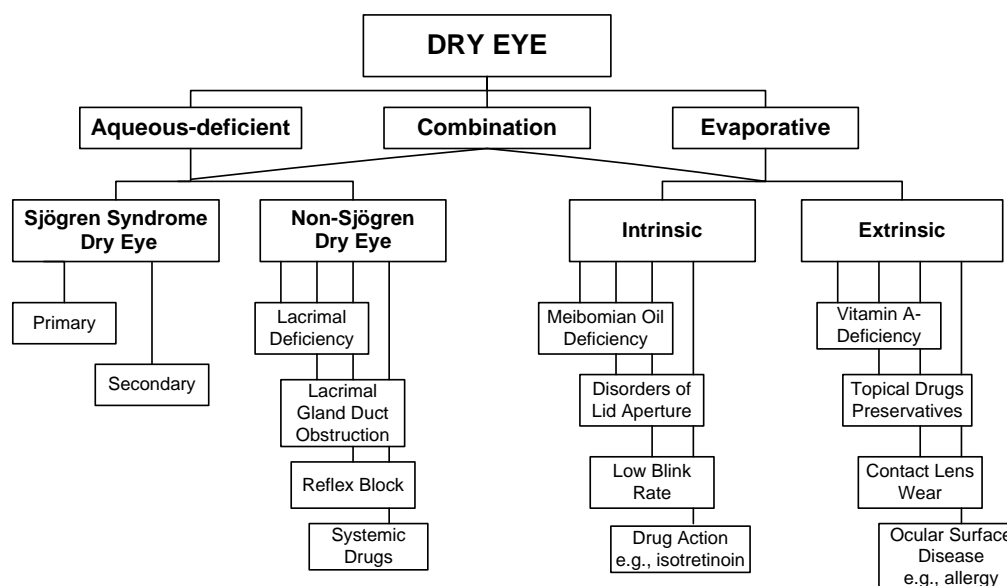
DRY EYE

Aqueous-deficient

Combination

Evaporative

Sjögren Syndrome Dry Eye

Non-Sjögren Dry Eye

Intrinsic

Extrinsic

Primary

Secondary

Lacrimal Deficiency

Lacrimal Gland Duct Obstruction

Reflex Block

Systemic Drugs

Meibomian Oil Deficiency

Disorders of Lid Aperture

Low Blink Rate

Drug Action e.g., isotretinoin

Vitamin A-Deficiency

Topical Drugs Preservatives

Contact Lens Wear

Ocular Surface Disease e.g., allergy